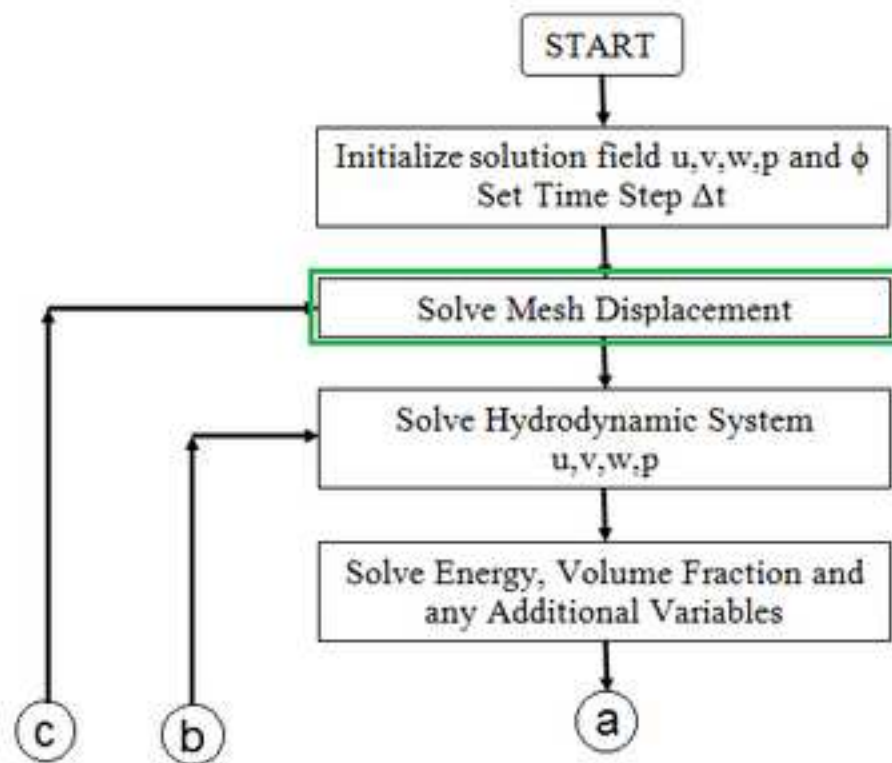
START

Initialize solution field u,v,w,p and $\phi$
Set Time Step $\Delta t$

Solve Mesh Displacement

Solve Hydrodynamic System
u,v,w,p

Solve Energy, Volume Fraction and any Additional Variables

c

b

a